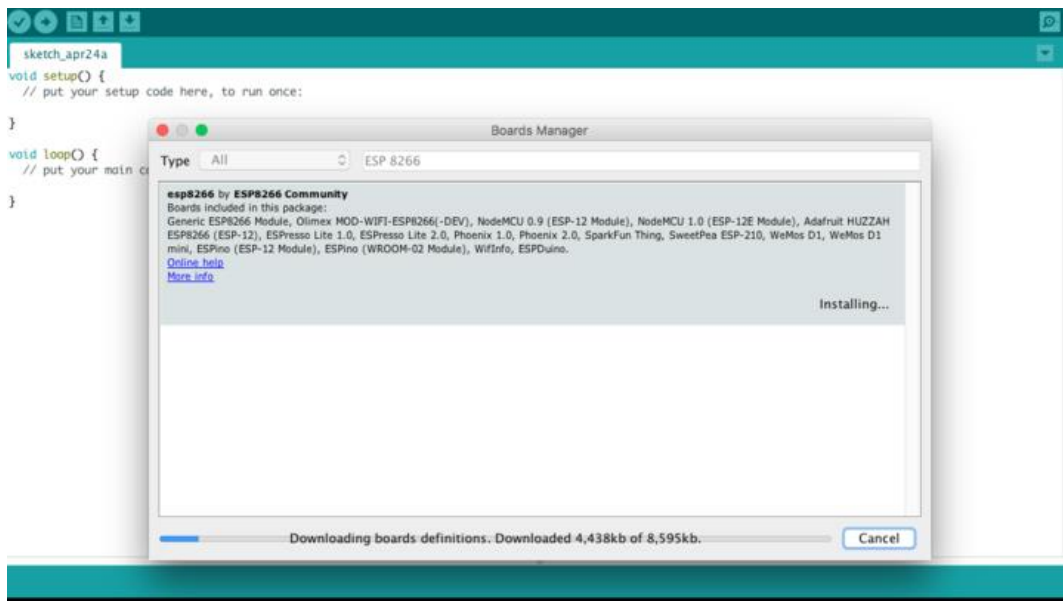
sketch_apr24a

void setup() {
  // put your setup code here, to run once:

}

void loop() {
  // put your main c

}

Boards Manager

Type All

ESP 8266

esp8266 by ESP8266 Community
Boards included in this package:
Generic ESP8266 Module, Olimex MOD-WIFI-ESP8266(-DEV), NodeMCU 0.9 (ESP-12 Module), NodeMCU 1.0 (ESP-12E Module), Adafruit HUZZAH ESP8266 (ESP-12), ESPresso Lite 1.0, ESPresso Lite 2.0, Phoenix 1.0, Phoenix 2.0, SparkFun Thing, SweetPea ESP-210, WeMos D1, WeMos D1 mini, ESPino (ESP-12 Module), ESPino (WROOM-02 Module), WifInfo, ESPDuino.
Online help
More info

Installing...

Downloading boards definitions. Downloaded 4,438kb of 8,595kb.

Cancel